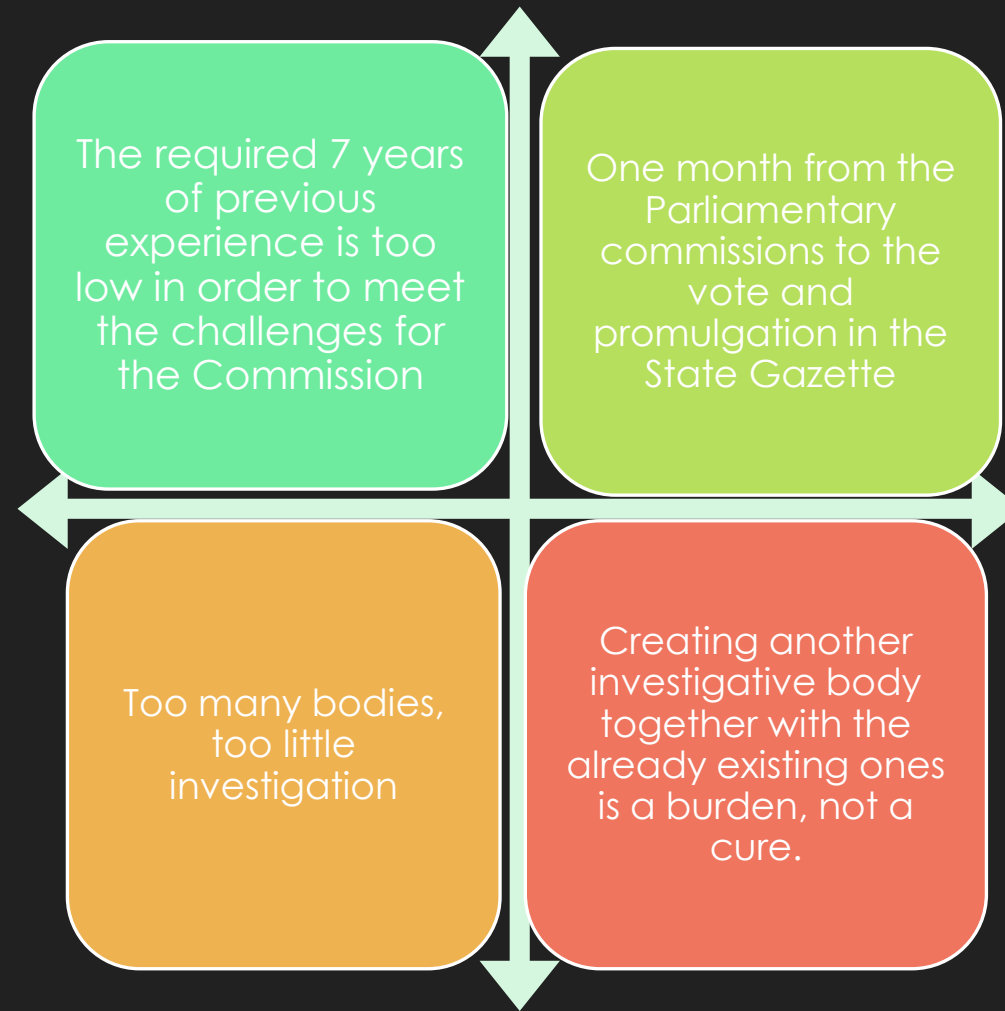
The required 7 years of previous experience is too low in order to meet the challenges for the Commission

One month from the Parliamentary commissions to the vote and promulgation in the State Gazette

Too many bodies, too little investigation

Creating another investigative body together with the already existing ones is a burden, not a cure.